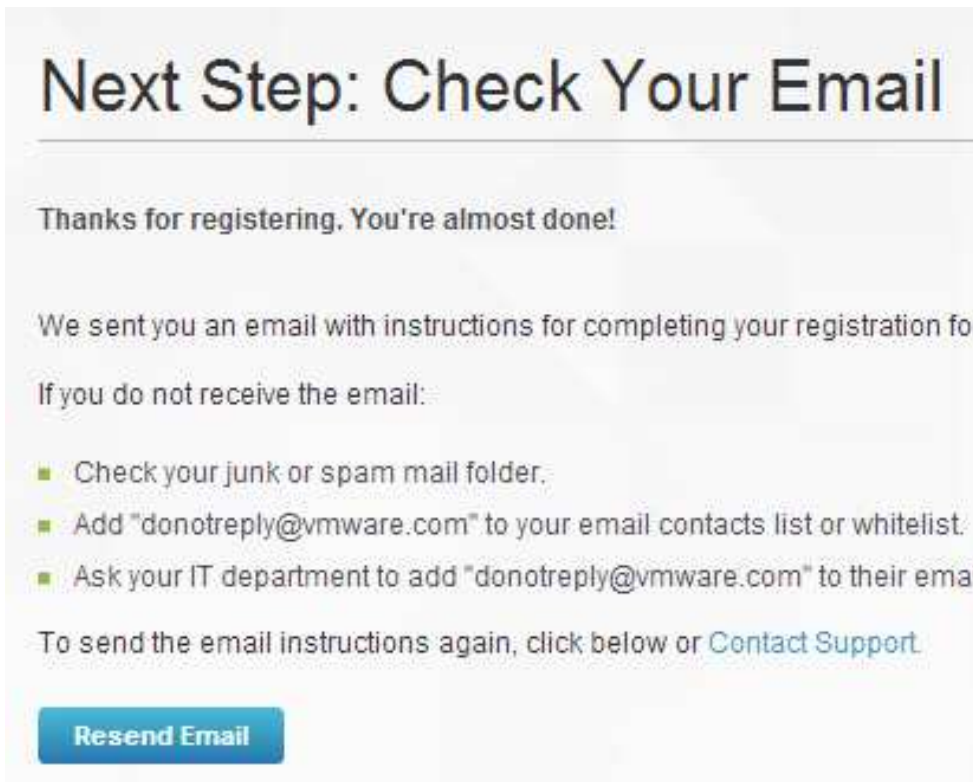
Next Step: Check Your Email

Thanks for registering. You're almost done!

We sent you an email with instructions for completing your registration fo

If you do not receive the email:

- Check your junk or spam mail folder.
- Add "donotreply@vmware.com" to your email contacts list or whitelist.
- Ask your IT department to add "donotreply@vmware.com" to their ema

To send the email instructions again, click below or Contact Support.

Resend Email